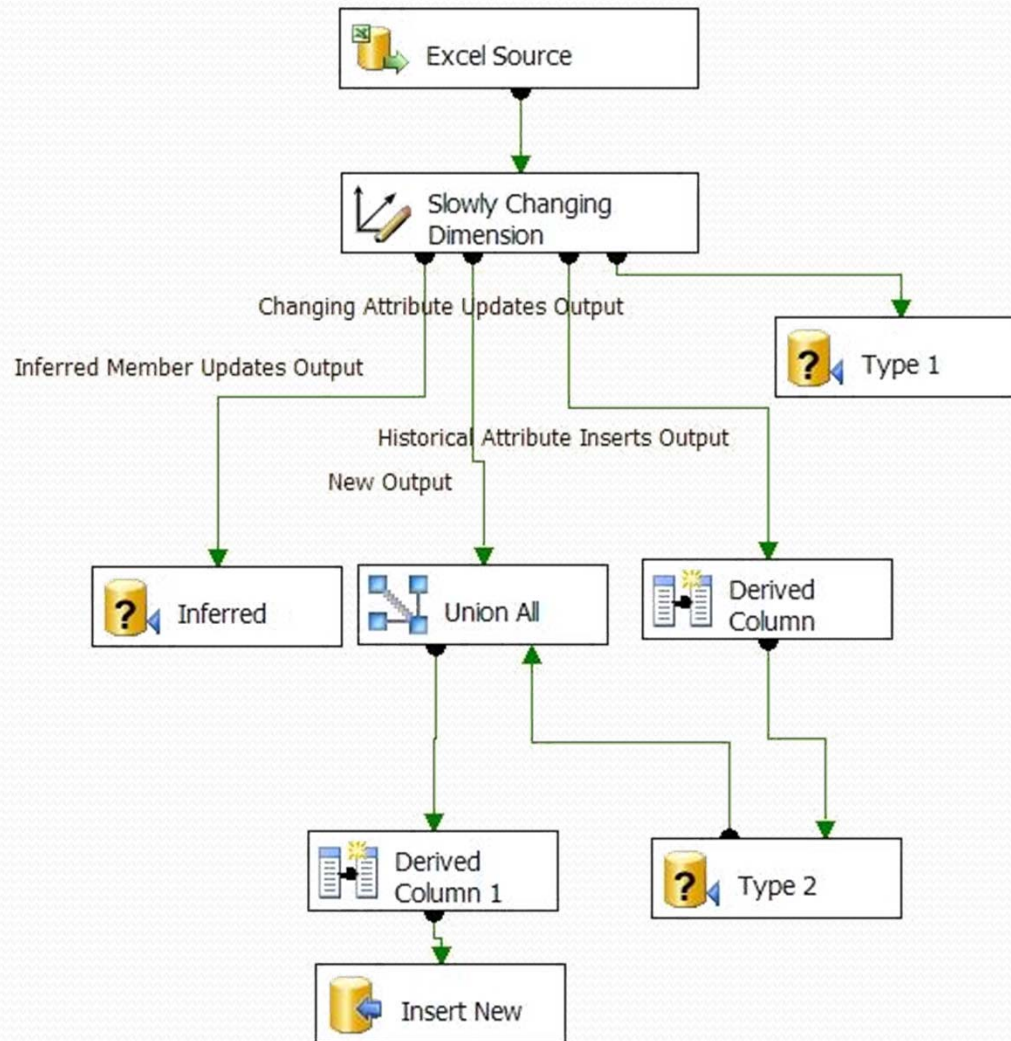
Excel Source

Slowly Changing Dimension

Changing Attribute Updates Output

Type 1

Inferred Member Updates Output

Historical Attribute Inserts Output

New Output

Inferred

Union All

Derived Column

Derived Column 1

Type 2

Insert New